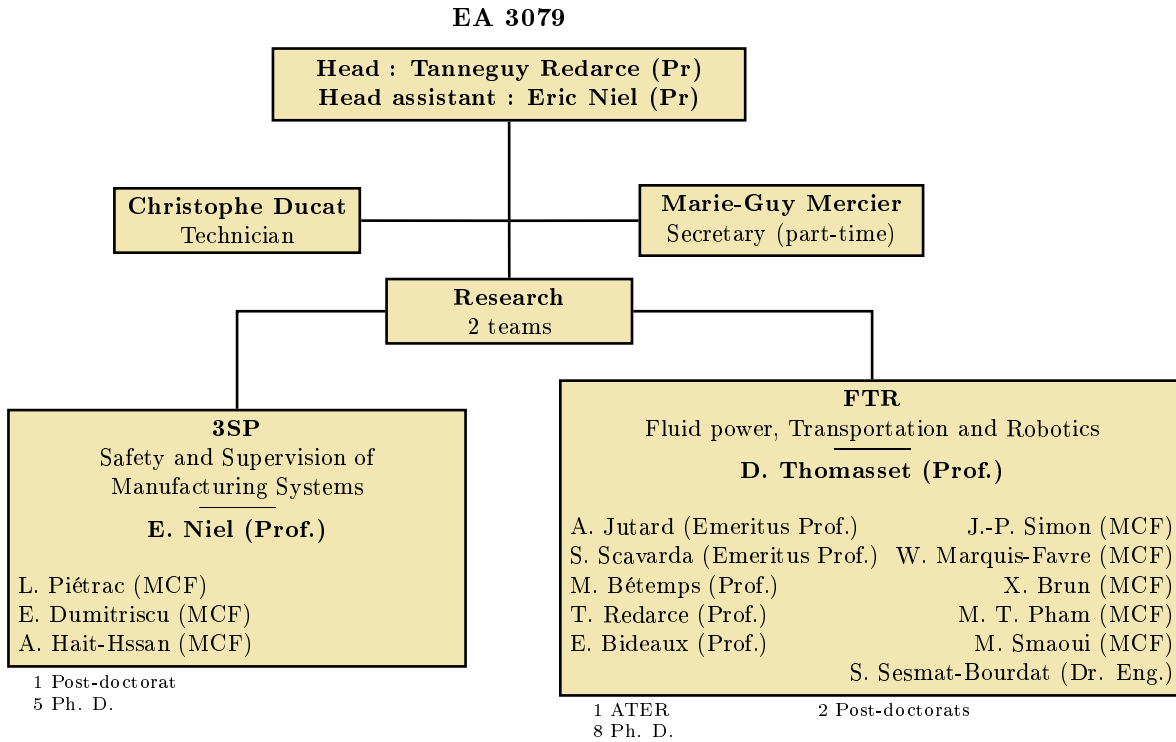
EA 3079

Head : Tanneguy Redarce (Pr)
Head assistant : Eric Niel (Pr)

Christophe Ducat
Technician

Marie-Guy Mercier
Secretary (part-time)

Research
2 teams

3SP
Safety and Supervision of Manufacturing Systems

E. Niel (Prof.)

L. Piétrac (MCF)
E. Dumitriscu (MCF)
A. Hait-Hssan (MCF)

1 Post-doctorat
5 Ph. D.

FTR
Fluid power, Transportation and Robotics

D. Thomasset (Prof.)

A. Jutard (Emeritus Prof.)
S. Scavarda (Emeritus Prof.)
M. Bétemps (Prof.)
T. Redarce (Prof.)
E. Bideaux (Prof.)

J.-P. Simon (MCF)
W. Marquis-Favre (MCF)
X. Brun (MCF)
M. T. Pham (MCF)
M. Smaoui (MCF)
S. Sesmat-Bourdat (Dr. Eng.)

1 ATER
8 Ph. D.
2 Post-doctorats